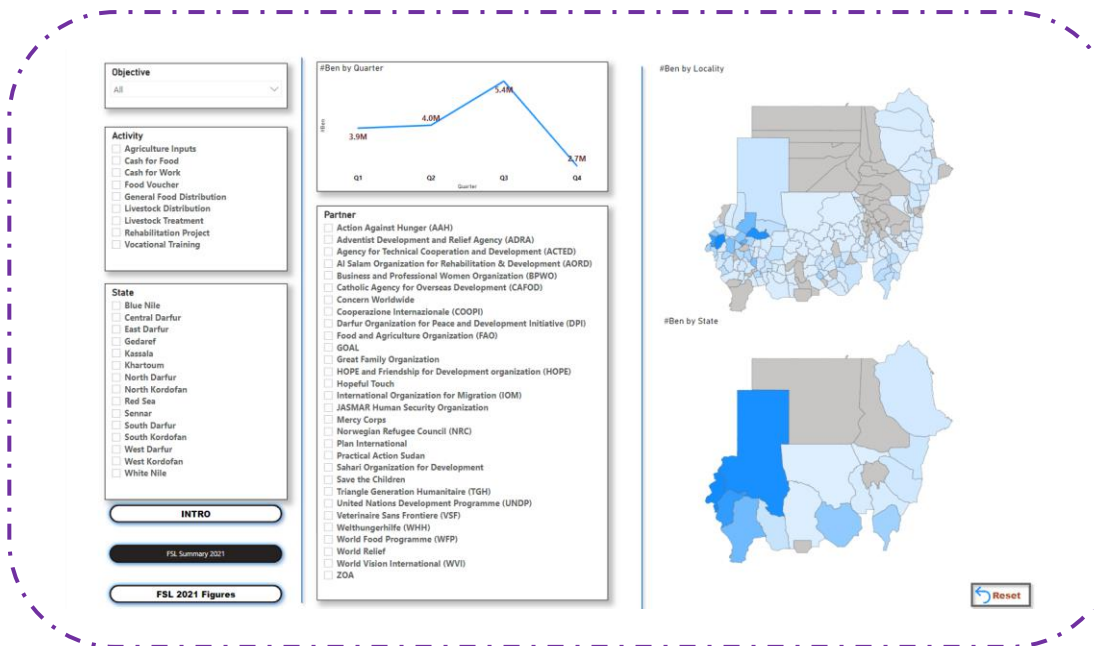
Objective
All

Activity
Agriculture Inputs
Cash for Food
Cash for Work
Food Voucher
General Food Distribution
Livestock Distribution
Livestock Treatment
Rehabilitation Project
Vocational Training

State
Blue Nile
Central Darfur
East Darfur
Gedaref
Kassala
Khartoum
North Darfur
North Kordofan
Red Sea
Sennar
South Darfur
South Kordofan
West Darfur
West Kordofan
White Nile

INTRO

FSL Summary 2021

FSL 2021 Figures

#Ben by Quarter

#Ben

3.9M
4.0M
5.4M
2.7M

Q1
Q2
Q3
Q4
Quarter

Partner
Action Against Hunger (AAH)
Adventist Development and Relief Agency (ADRA)
Agency for Technical Cooperation and Development (ACTED)
Al Salam Organization for Rehabilitation & Development (AORD)
Business and Professional Women Organization (BPWO)
Catholic Agency for Overseas Development (CAFOD)
Concern Worldwide
Cooperazione Internazionale (COOPI)
Darfur Organization for Peace and Development Initiative (DPI)
Food and Agriculture Organization (FAO)
GOAL
Great Family Organization
HOPE and Friendship for Development organization (HOPE)
Hopeful Touch
International Organization for Migration (IOM)
JASMAR Human Security Organization
Mercy Corps
Norwegian Refugee Council (NRC)
Plan International
Practical Action Sudan
Sahari Organization for Development
Save the Children
Triangle Generation Humanitaire (TGH)
United Nations Development Programme (UNDP)
Veterinaire Sans Frontiere (VSF)
Welthungerhilfe (WHH)
World Food Programme (WFP)
World Relief
World Vision International (WVI)
ZOA

#Ben by Locality

#Ben by State

Reset